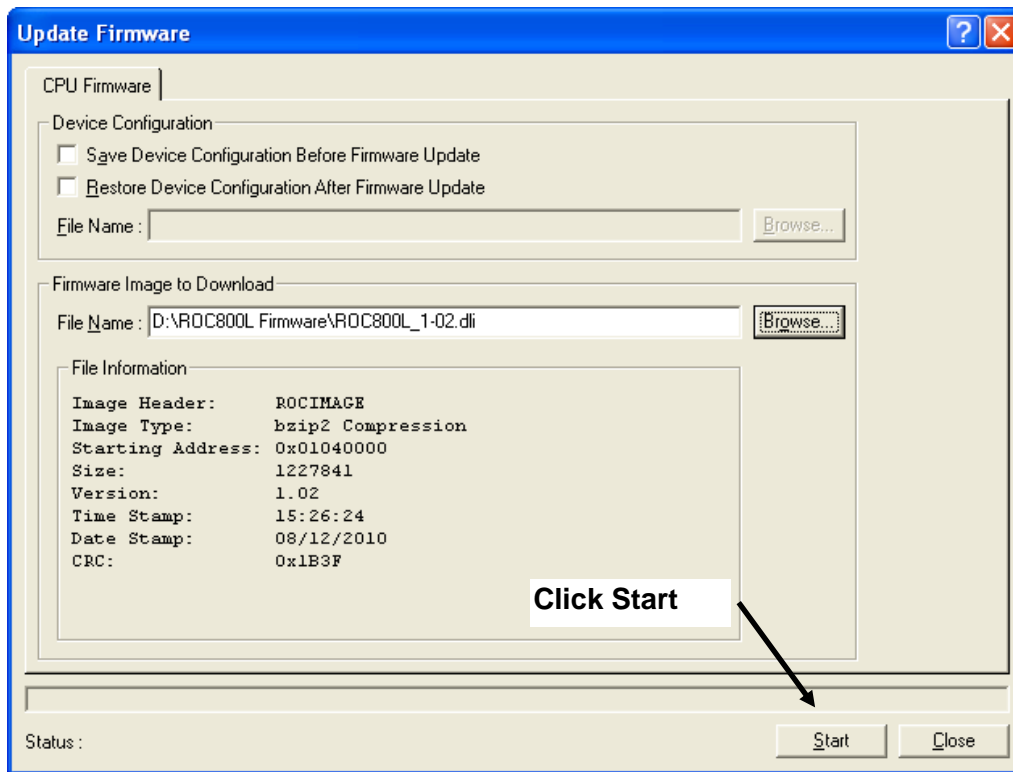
Update Firmware

CPU Firmware

Device Configuration

Save Device Configuration Before Firmware Update

Restore Device Configuration After Firmware Update

File Name :

Browse...

Firmware Image to Download

File Name : D:\ROC800L Firmware\ROC800L_1-02.dli

Browse...

File Information

Image Header: ROCIMAGE
Image Type: bzip2 Compression
Starting Address: 0x01040000
Size: 1227841
Version: 1.02
Time Stamp: 15:26:24
Date Stamp: 08/12/2010
CRC: 0x1B3F

Click Start

Status :

Start

Close